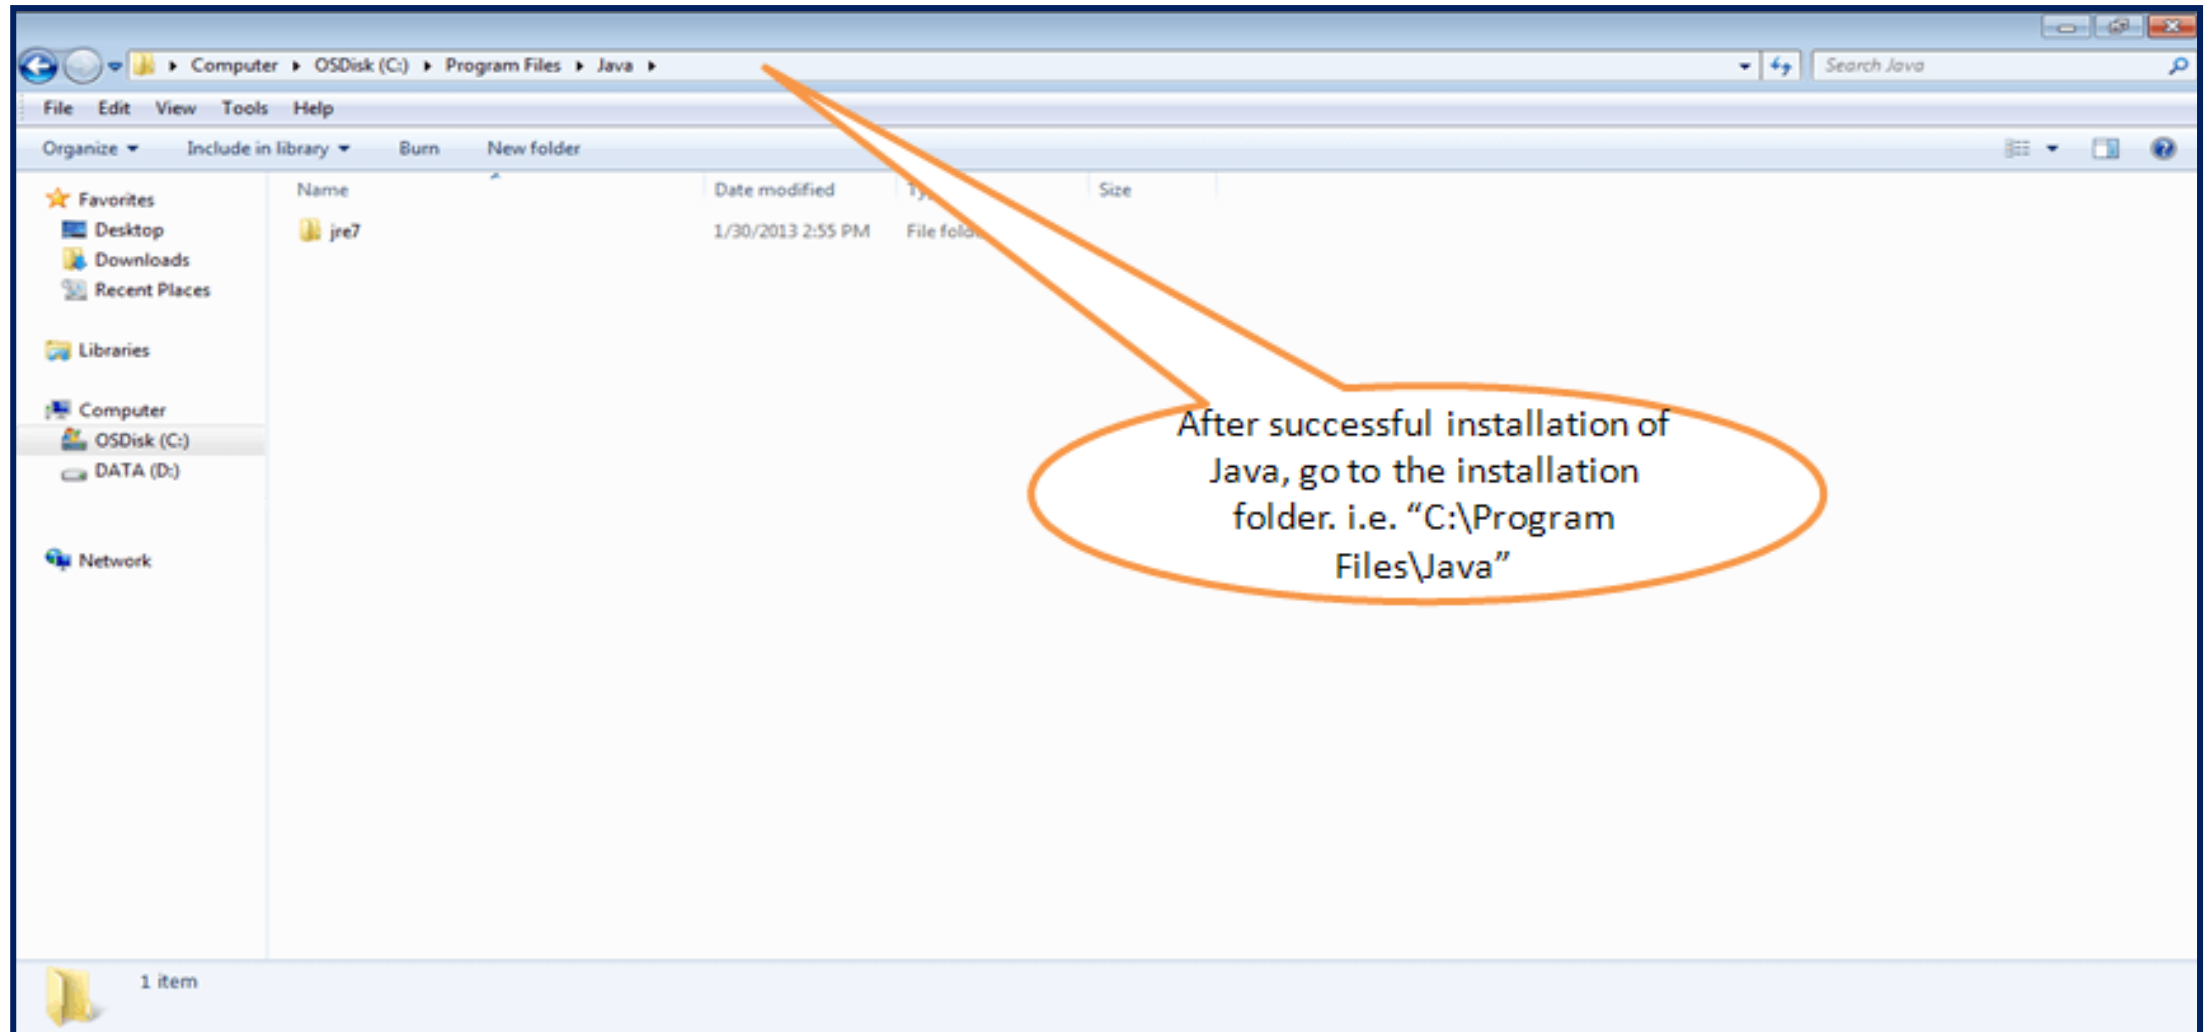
Computer ▸ OSDisk (C:) ▸ Program Files ▸ Java ▸

Search Java

File Edit View Tools Help

Organize ▾ Include in library ▾ Burn New folder

Favorites
Desktop
Downloads
Recent Places

Libraries

Computer
OSDisk (C:)
DATA (D:)

Network

| Name | Date modified | Ty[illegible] | Size |
|---|---|---|---|
| jre7 | 1/30/2013 2:55 PM | File fol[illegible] | |

After successful installation of Java, go to the installation folder. i.e. “C:\Program Files\Java”

1 item